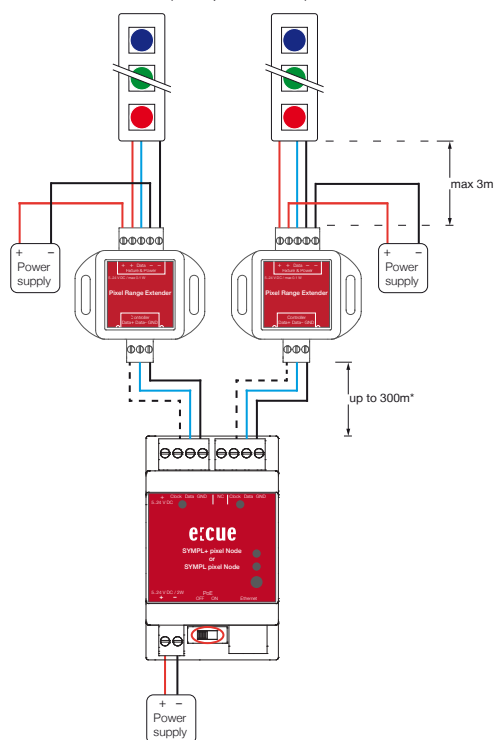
max 3m

+ −
Power supply

+ Data − −
Fixture & Power
5..24 V DC / max 0.1 W

Pixel Range Extender

Controller
Data+ Data− GND

+ Data − −
Fixture & Power

Pixel Range Extender

Controller
Data+ Data− GND

+ −
Power supply

up to 300m*

Clock Data GND
5..24 V DC

N/C Clock Data GND

e:cue

SYMPL+ pixel Node
or
SYMPL pixel Node

5..24 V DC / 2W
+ −

PoE
OFF ON

Ethernet

+ −
Power supply